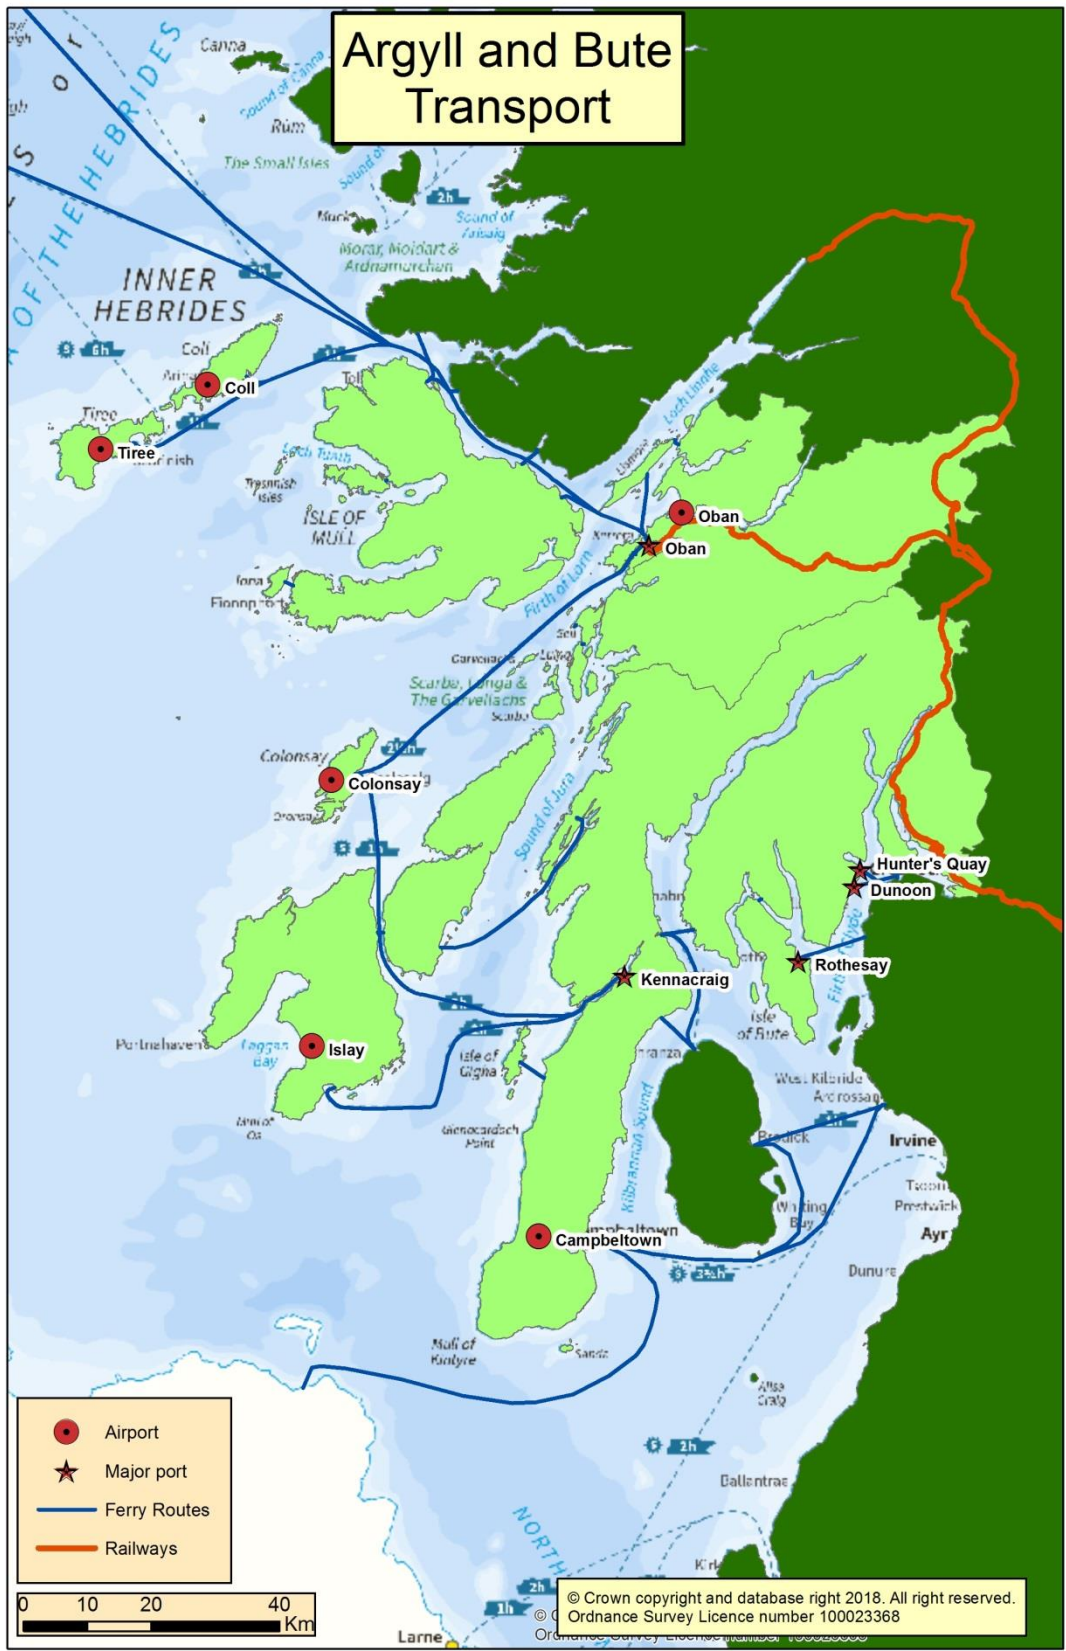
Argyll and Bute Transport

Canna
Sound of Canna
Rùm
The Small Isles
Sound of Sleat
2h
Muck
Sound of Arisaig
Morar, Moidart & Ardnamurchan
INNER HEBRIDES
THE HEBRIDES
6h
Coll
Arinagour
Coll
Tiree
Tiree
Loch Tuath
Treshnish Isles
ISLE OF MULL
Tobermory
Loch Linnhe
Lismore
Oban
Oban
Kerrera
Firth of Lorn
Iona
Fionnphort
Seil
Luing
Scarba, Lunga & The Garvellachs
Scarba
2½h
Colonsay
Colonsay
Oronsay
Sound of Jura
Hunter's Quay
Dunoon
Rothesay
Kennacraig
Firth of Clyde
Isle of Bute
Portnahaven
Laggan Bay
Islay
Isle of Gigha
Mull of Oa
Glenacardoch Point
Kilbrannan Sound
West Kilbride
Ardrossan
Brodick
Irvine
Troon
Prestwick
Whiting Bay
Ayr
Campbeltown
Campbeltown
3½h
Dunure
Mull of Kintyre
Sanda
Ailsa Craig
2h
Ballantrae
Kirk
2h
1h
Larne

Airport
Major port
Ferry Routes
Railways

0 10 20 40 Km

© Crown copyright and database right 2018. All right reserved. Ordnance Survey Licence number 100023368